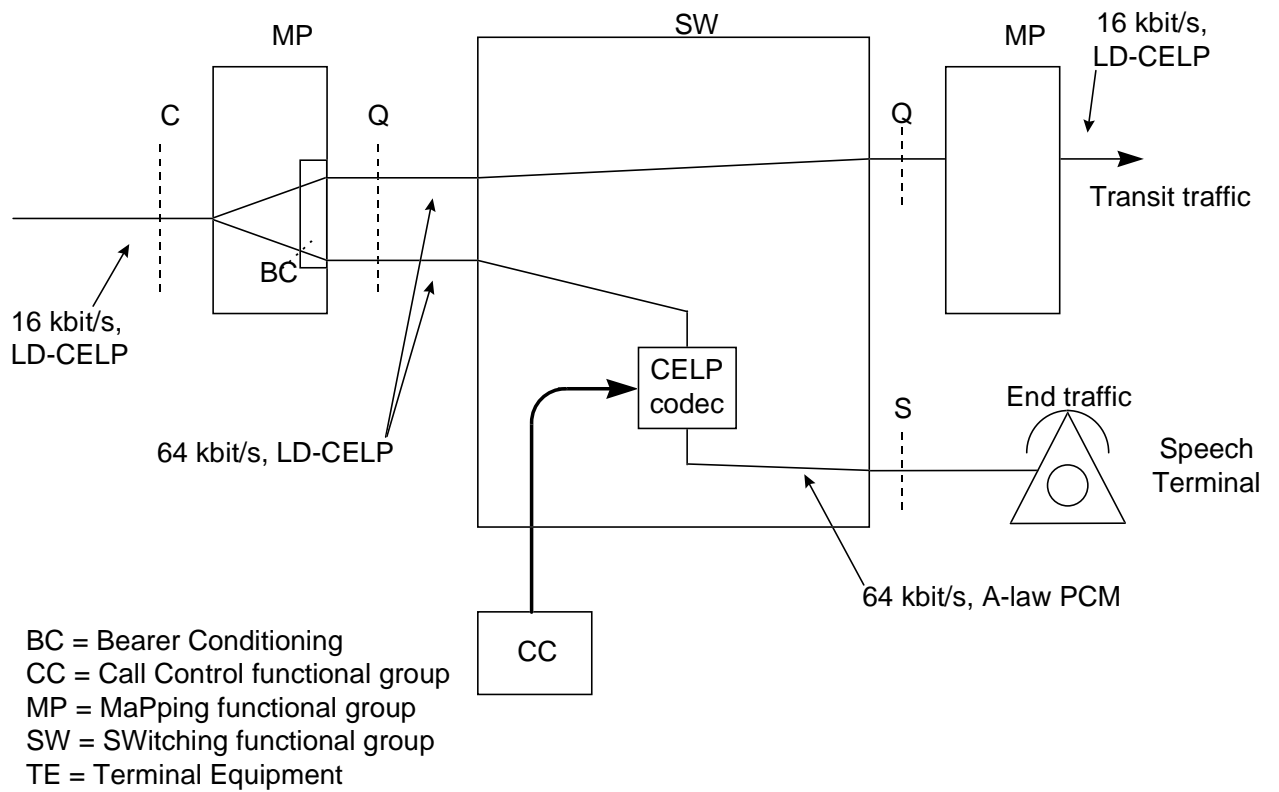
MP

SW

MP

16 kbit/s, LD-CELP

C

Q

Q

Transit traffic

BC

16 kbit/s, LD-CELP

CELP codec

S

End traffic

Speech Terminal

64 kbit/s, LD-CELP

64 kbit/s, A-law PCM

CC

BC = Bearer Conditioning
CC = Call Control functional group
MP = MaPping functional group
SW = SWitching functional group
TE = Terminal Equipment